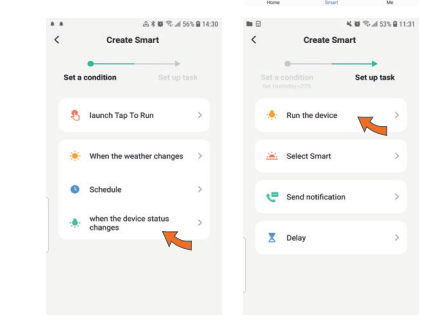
56% 14:30

Create Smart

Set a condition

Set up task

launch Tap To Run

When the weather changes

Schedule

when the device status changes

Home

Smart

Me

53% 11:31

Create Smart

Set a condition

Set up task

Run the device

Select Smart

Send notification

Delay